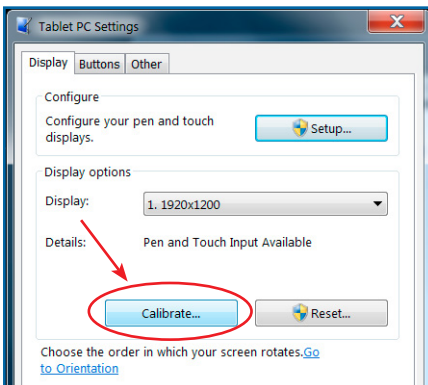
Tablet PC Settings

Display Buttons Other

Configure

Configure your pen and touch displays.

Setup...

Display options

Display: 1. 1920x1200

Details: Pen and Touch Input Available

Calibrate...

Reset...

Choose the order in which your screen rotates. Go to Orientation